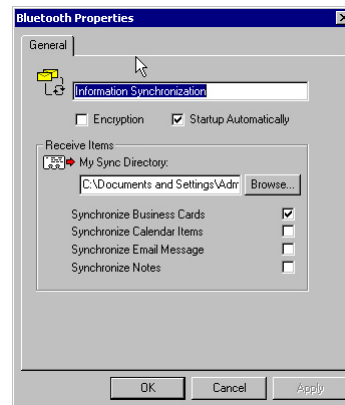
Bluetooth Properties

General

Information Synchronization

Encryption
Startup Automatically

Receive Items

My Sync Directory:

C:\Documents and Settings\Adm

Browse...

Synchronize Business Cards
Synchronize Calendar Items
Synchronize Email Message
Synchronize Notes

OK
Cancel
Apply